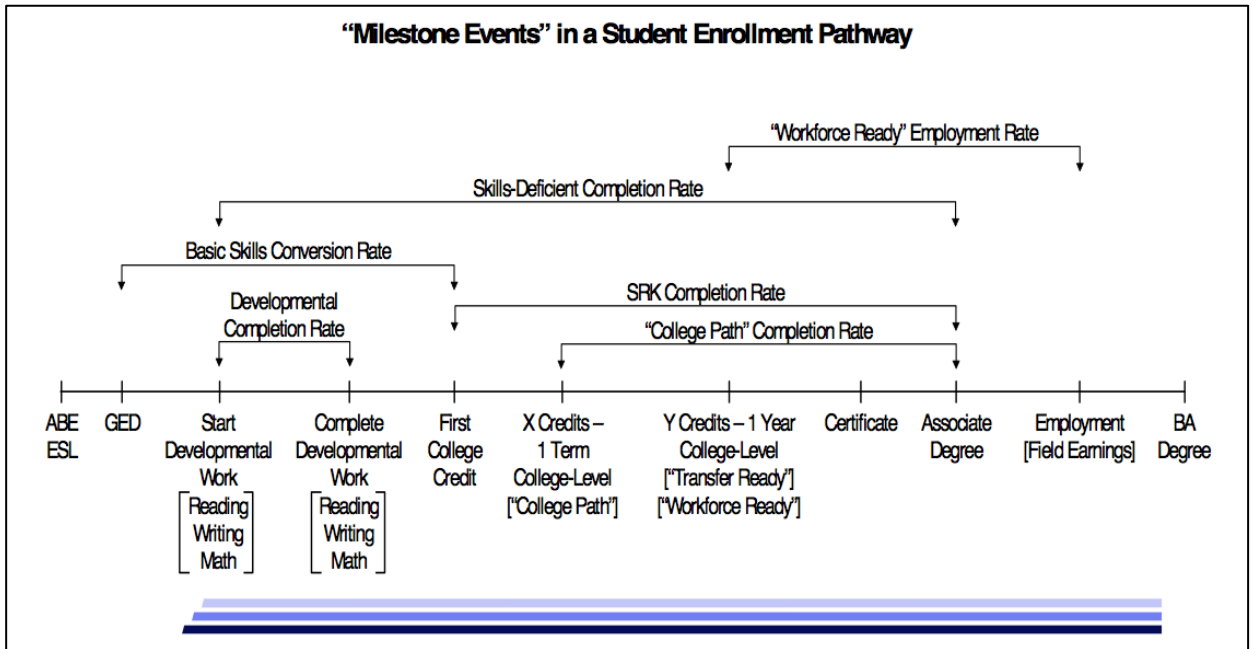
"Milestone Events" in a Student Enrollment Pathway

"Workforce Ready" Employment Rate

Skills-Deficient Completion Rate

Basic Skills Conversion Rate

Developmental Completion Rate

SRK Completion Rate

"College Path" Completion Rate

ABE ESL

GED

Start Developmental Work [Reading Writing Math]

Complete Developmental Work [Reading Writing Math]

First College Credit

X Credits – 1 Term College-Level ["College Path"]

Y Credits – 1 Year College-Level ["Transfer Ready"] ["Workforce Ready"]

Certificate

Associate Degree

Employment [Field Earnings]

BA Degree